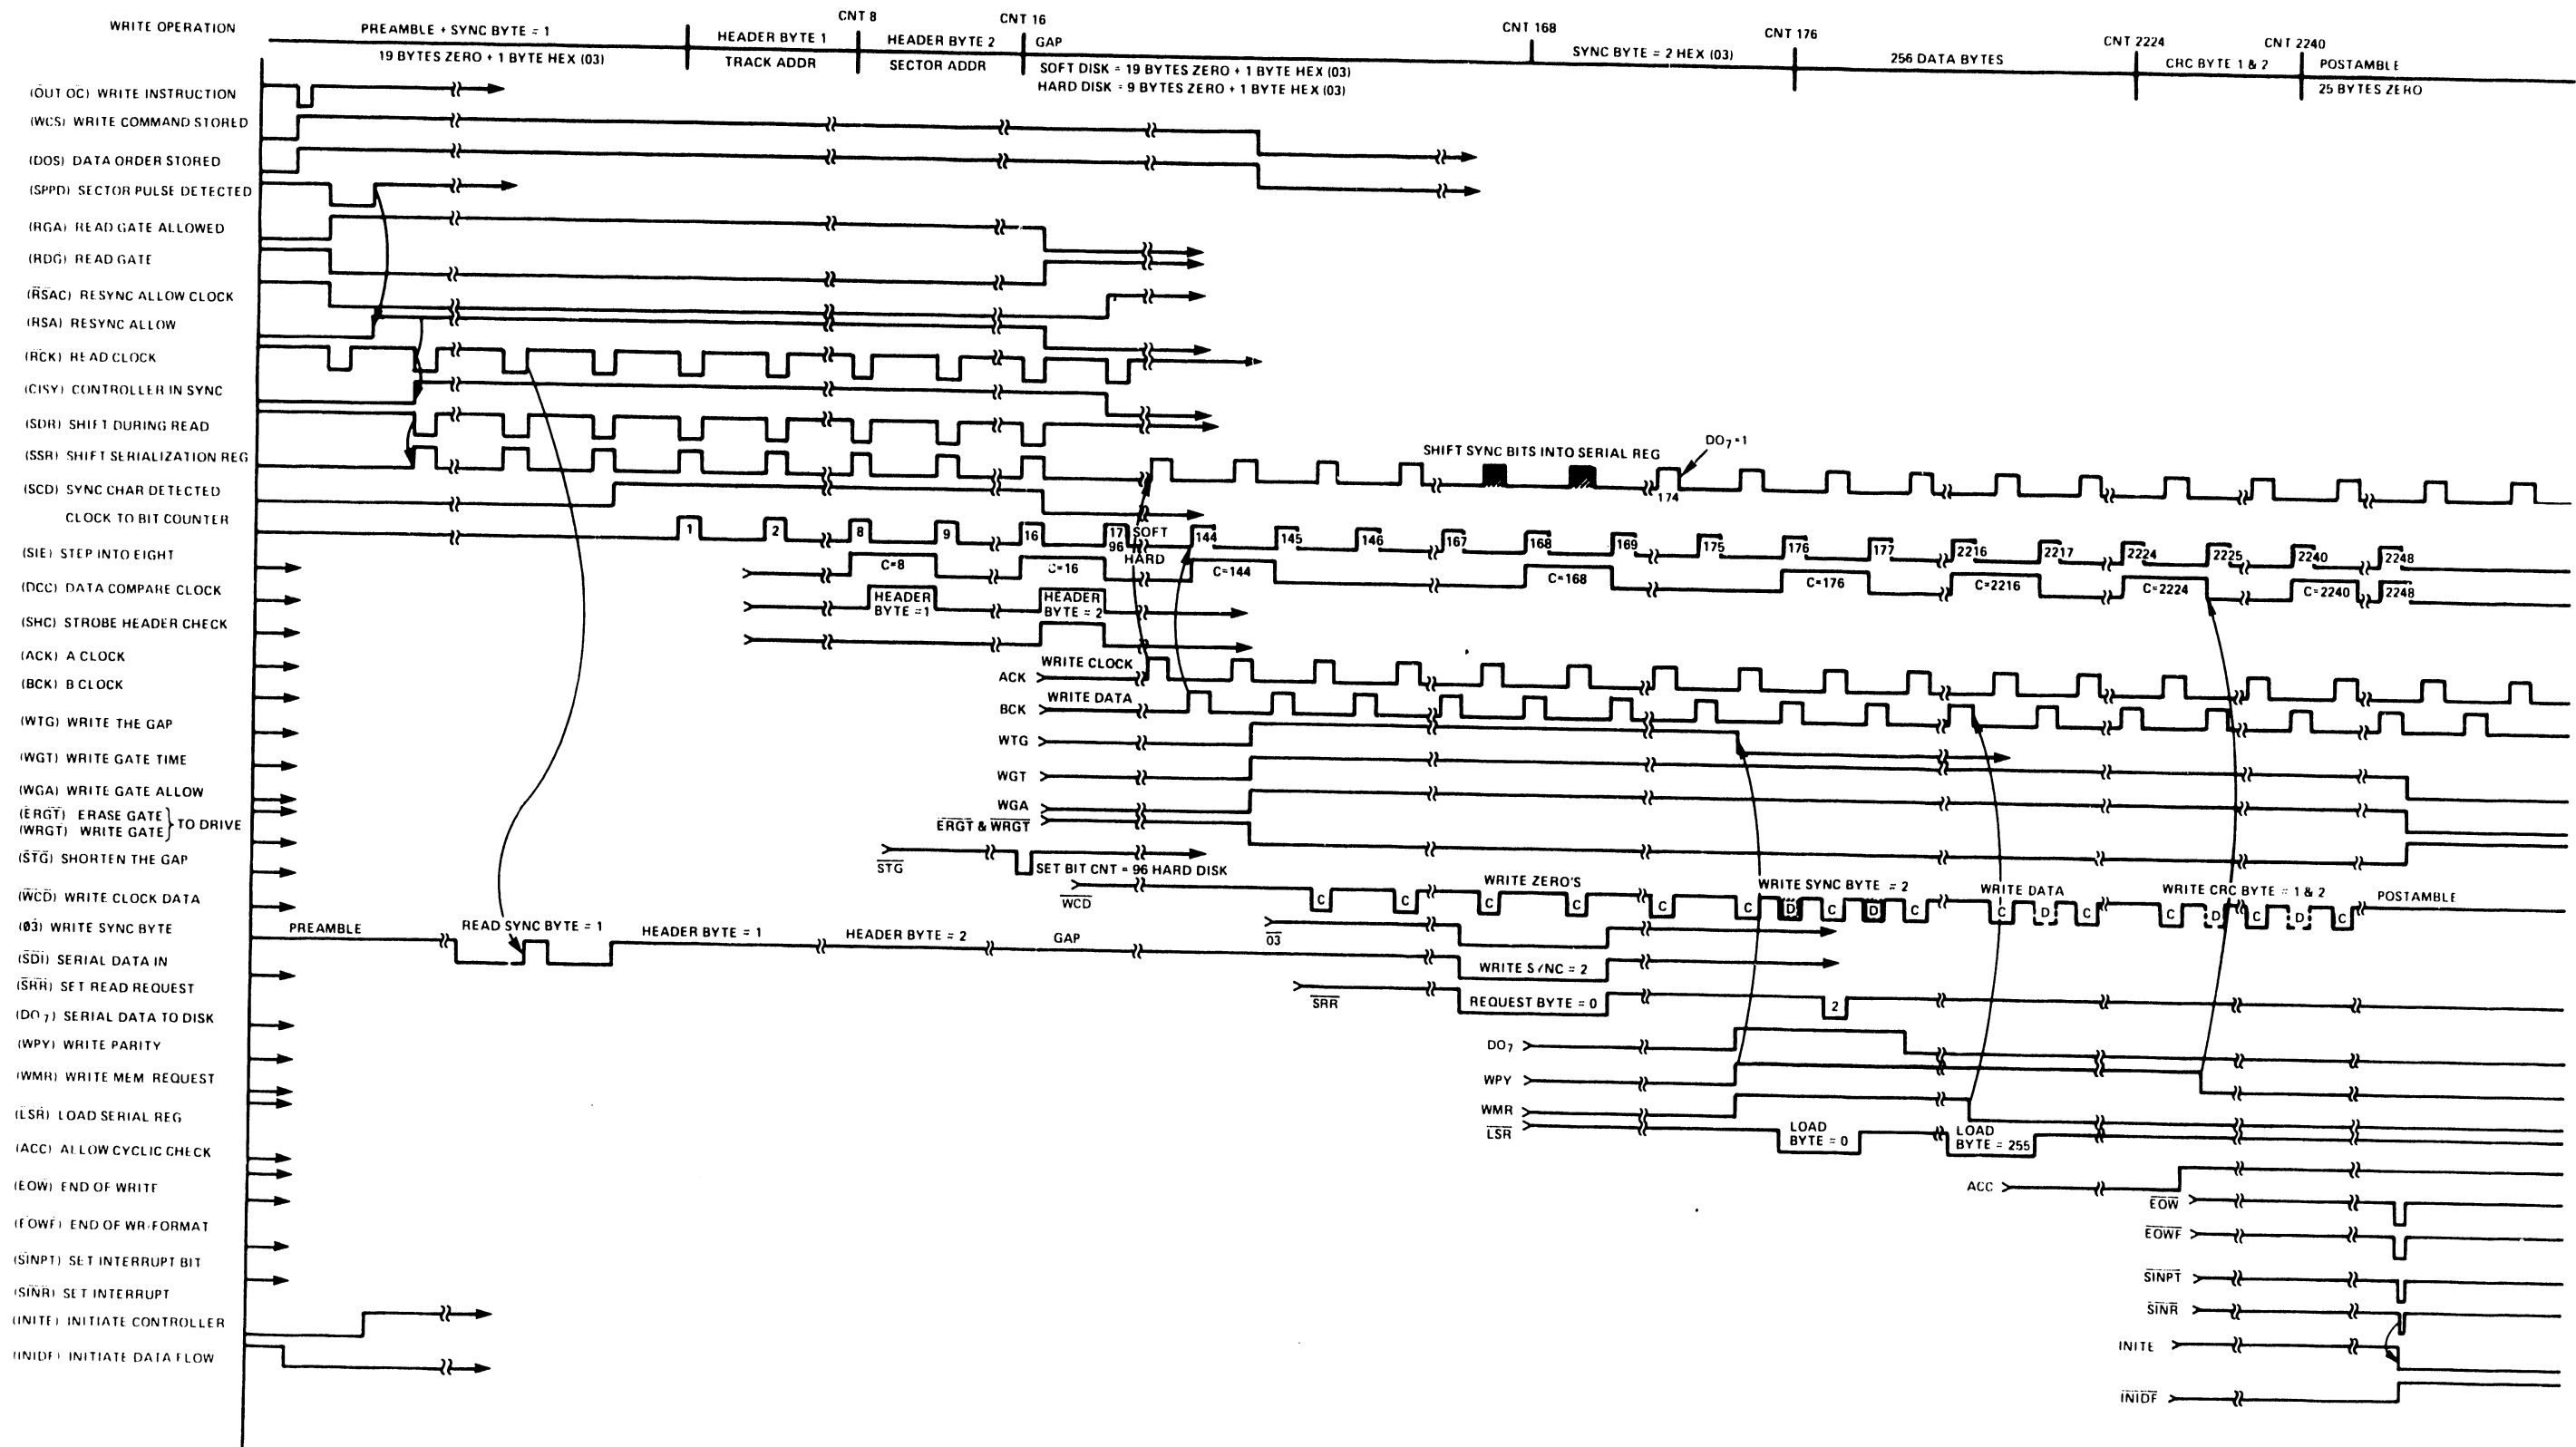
WRITE OPERATION

PREAMBLE + SYNC BYTE = 1
19 BYTES ZERO + 1 BYTE HEX (03)

CNT 8
HEADER BYTE 1
TRACK ADDR

CNT 16
HEADER BYTE 2
SECTOR ADDR

GAP
SOFT DISK = 19 BYTES ZERO + 1 BYTE HEX (03)
HARD DISK = 9 BYTES ZERO + 1 BYTE HEX (03)

CNT 168
SYNC BYTE = 2 HEX (03)

CNT 176
256 DATA BYTES

CNT 2224
CRC BYTE 1 & 2

CNT 2240
POSTAMBLE
25 BYTES ZERO

(OUT OC) WRITE INSTRUCTION
(WCS) WRITE COMMAND STORED
(DOS) DATA ORDER STORED
(SPPD) SECTOR PULSE DETECTED
(RGA) READ GATE ALLOWED
(RDG) READ GATE
(RSAC) RESYNC ALLOW CLOCK
(RSA) RESYNC ALLOW
(RCK) READ CLOCK
(CISY) CONTROLLER IN SYNC
(SDR) SHIFT DURING READ
(SSR) SHIFT SERIALIZATION REG
(SCD) SYNC CHAR DETECTED
CLOCK TO BIT COUNTER
(SIE) STEP INTO EIGHT
(DCC) DATA COMPARE CLOCK
(SHC) STROBE HEADER CHECK
(ACK) A CLOCK
(BCK) B CLOCK
(WTG) WRITE THE GAP
(WGT) WRITE GATE TIME
(WGA) WRITE GATE ALLOW
(ERGT) ERASE GATE
(WRGT) WRITE GATE
TO DRIVE
(STG) SHORTEN THE GAP
(WCD) WRITE CLOCK DATA
(03) WRITE SYNC BYTE
(SDI) SERIAL DATA IN
(SRR) SET READ REQUEST
(DO 7) SERIAL DATA TO DISK
(WPY) WRITE PARITY
(WMR) WRITE MEM REQUEST
(LSR) LOAD SERIAL REG
(ACC) ALLOW CYCLIC CHECK
(EOW) END OF WRITE
(EOWF) END OF WR/FORMAT
(SINPT) SET INTERRUPT BIT
(SINR) SET INTERRUPT
(INITE) INITIATE CONTROLLER
(INIDF) INITIATE DATA FLOW

SHIFT SYNC BITS INTO SERIAL REG
$DO_7 = 1$
174

1 2 8 9 16 17 96 SOFT HARD 144 145 146 167 168 169 175 176 177 2216 2217 2224 2225 2240 2248

C=8
C=16
C=144
C=168
C=176
C=2216
C=2224
C=2240
2248

HEADER BYTE =1
HEADER BYTE = 2

WRITE CLOCK
ACK
WRITE DATA
BCK
WTG
WGT
WGA
ERGT & WRGT
STG
SET BIT CNT = 96 HARD DISK
WCD
WRITE ZERO'S
WRITE SYNC BYTE = 2
WRITE DATA
WRITE CRC BYTE = 1 & 2
POSTAMBLE
C D

PREAMBLE
READ SYNC BYTE = 1
HEADER BYTE = 1
HEADER BYTE = 2
GAP
03
WRITE SYNC = 2
SRR
REQUEST BYTE = 0
2
$DO_7$
WPY
WMR
LSR
LOAD BYTE = 0
LOAD BYTE = 255
ACC
EOW
EOWF
SINPT
SINR
INITE
INIDF